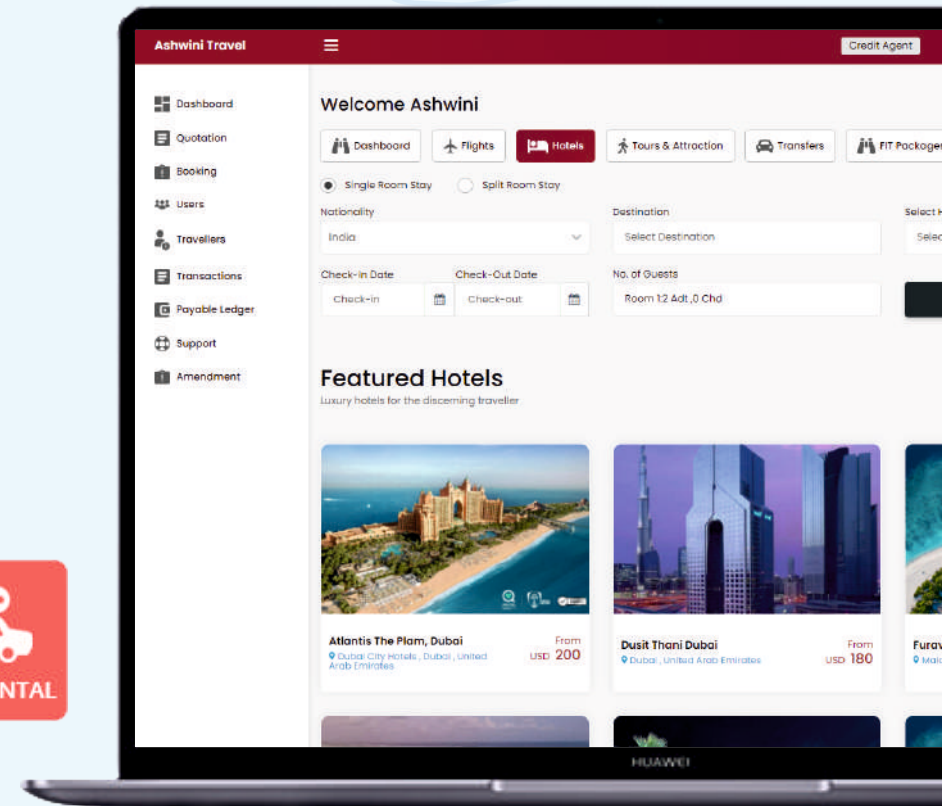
Ashwini Travel

Credit Agent

Dashboard
Quotation
Booking
Users
Travellers
Transactions
Payable Ledger
Support
Amendment

Welcome Ashwini

Dashboard
Flights
Hotels
Tours & Attraction
Transfers
FIT Packages

Single Room Stay
Split Room Stay

Nationality
India

Destination
Select Destination

Select H
Selec

Check-In Date
Check-in

Check-Out Date
Check-out

No. of Guests
Room 1:2 Adt ,0 Chd

Featured Hotels
Luxury hotels for the discerning traveller

Atlantis The Plam, Dubai
Dubai City Hotels , Dubai , United Arab Emirates
From
USD 200

Dusit Thani Dubai
Dubai , United Arab Emirates
From
USD 180

Furav
Mal

NTAL

HUAWEI